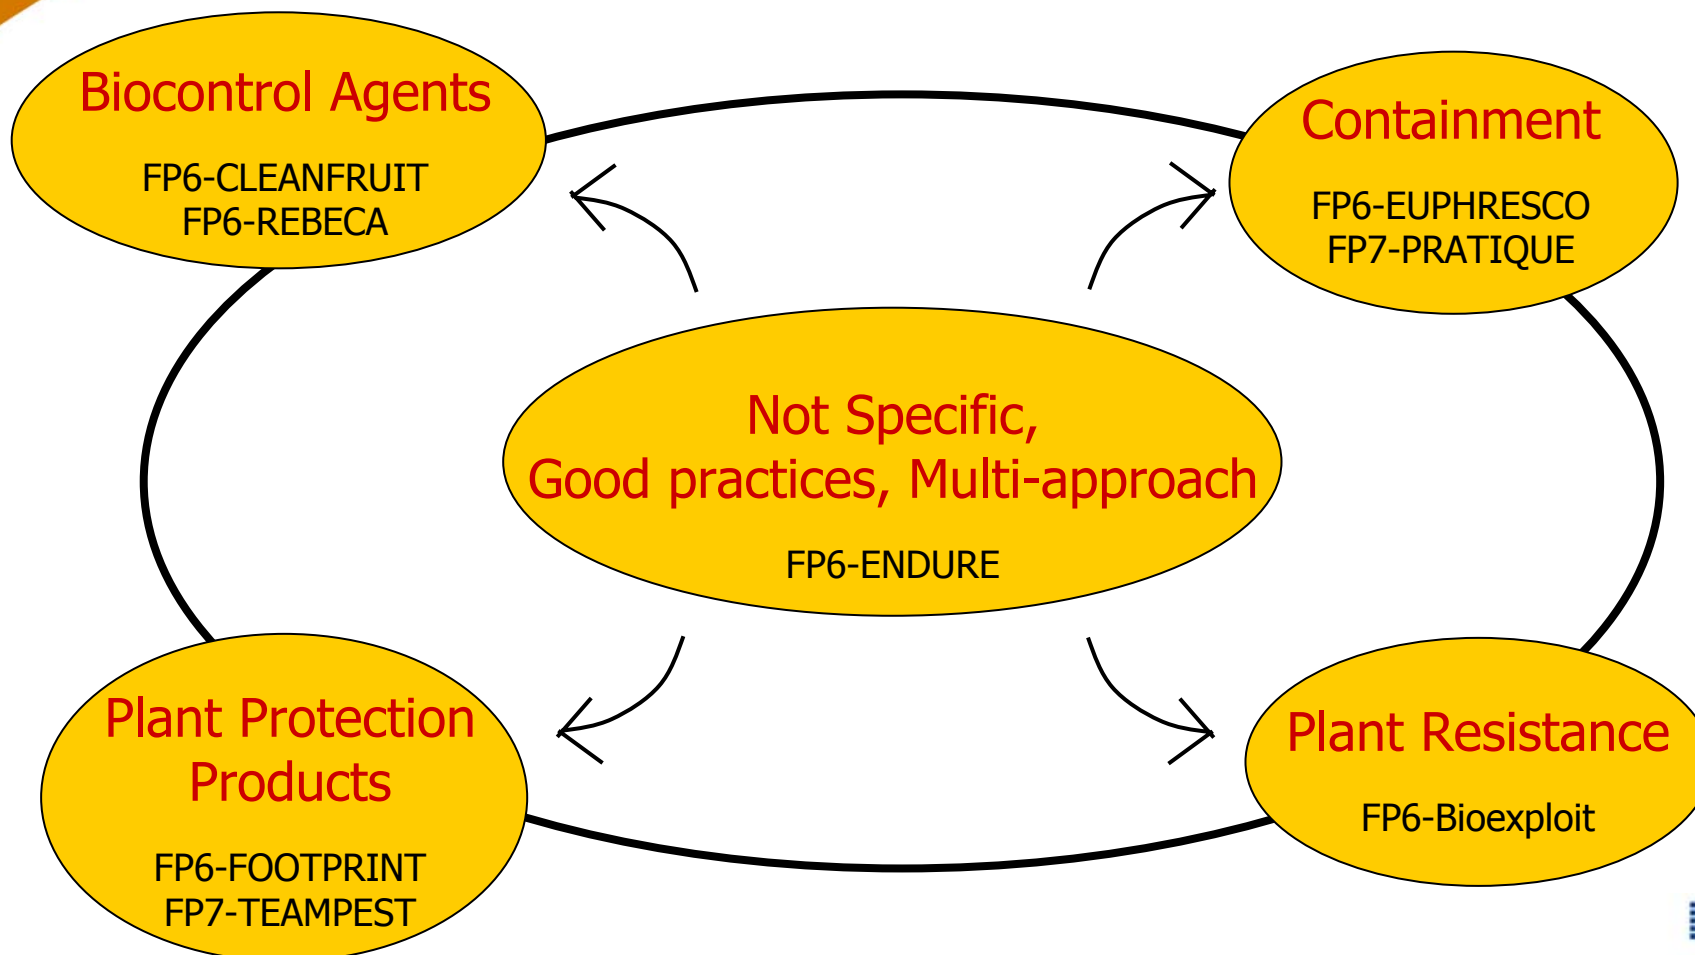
Biocontrol Agents

FP6-CLEANFRUIT
FP6-REBECA

Containment

FP6-EUPHRESCO
FP7-PRATIQUE

Not Specific,
Good practices, Multi-approach

FP6-ENDURE

Plant Protection Products

FP6-FOOTPRINT
FP7-TEAMPEST

Plant Resistance

FP6-Bioexploit